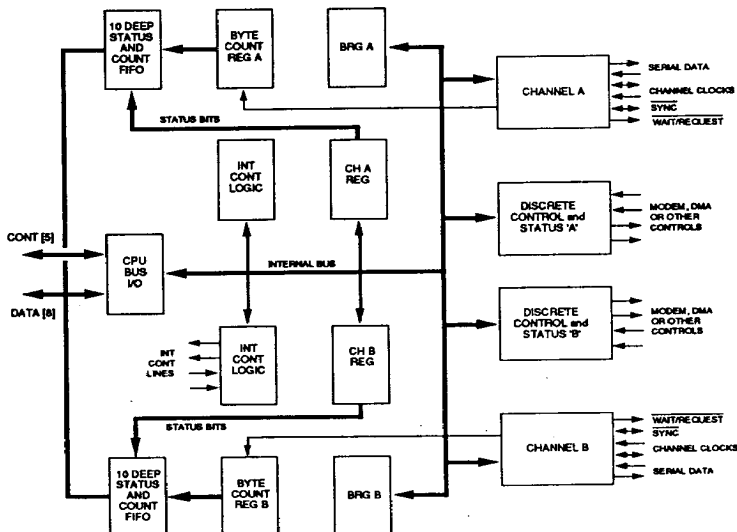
10 DEEP STATUS AND COUNT FIFO

BYTE COUNT REG A

BRG A

CHANNEL A

SERIAL DATA

CHANNEL CLOCKS

$\overline{SYNC}$

$\overline{WAIT}$/REQUEST

STATUS BITS

INT CONT LOGIC

CH A REG

DISCRETE CONTROL and STATUS 'A'

MODEM, DMA OR OTHER CONTROLS

CONT [5]

DATA [8]

CPU BUS I/O

INTERNAL BUS

DISCRETE CONTROL and STATUS 'B'

MODEM, DMA OR OTHER CONTROLS

INT CONT LINES

INT CONT LOGIC

CH B REG

STATUS BITS

CHANNEL B

$\overline{WAIT}$/REQUEST

$\overline{SYNC}$

CHANNEL CLOCKS

SERIAL DATA

10 DEEP STATUS AND COUNT FIFO

BYTE COUNT REG B

BRG B